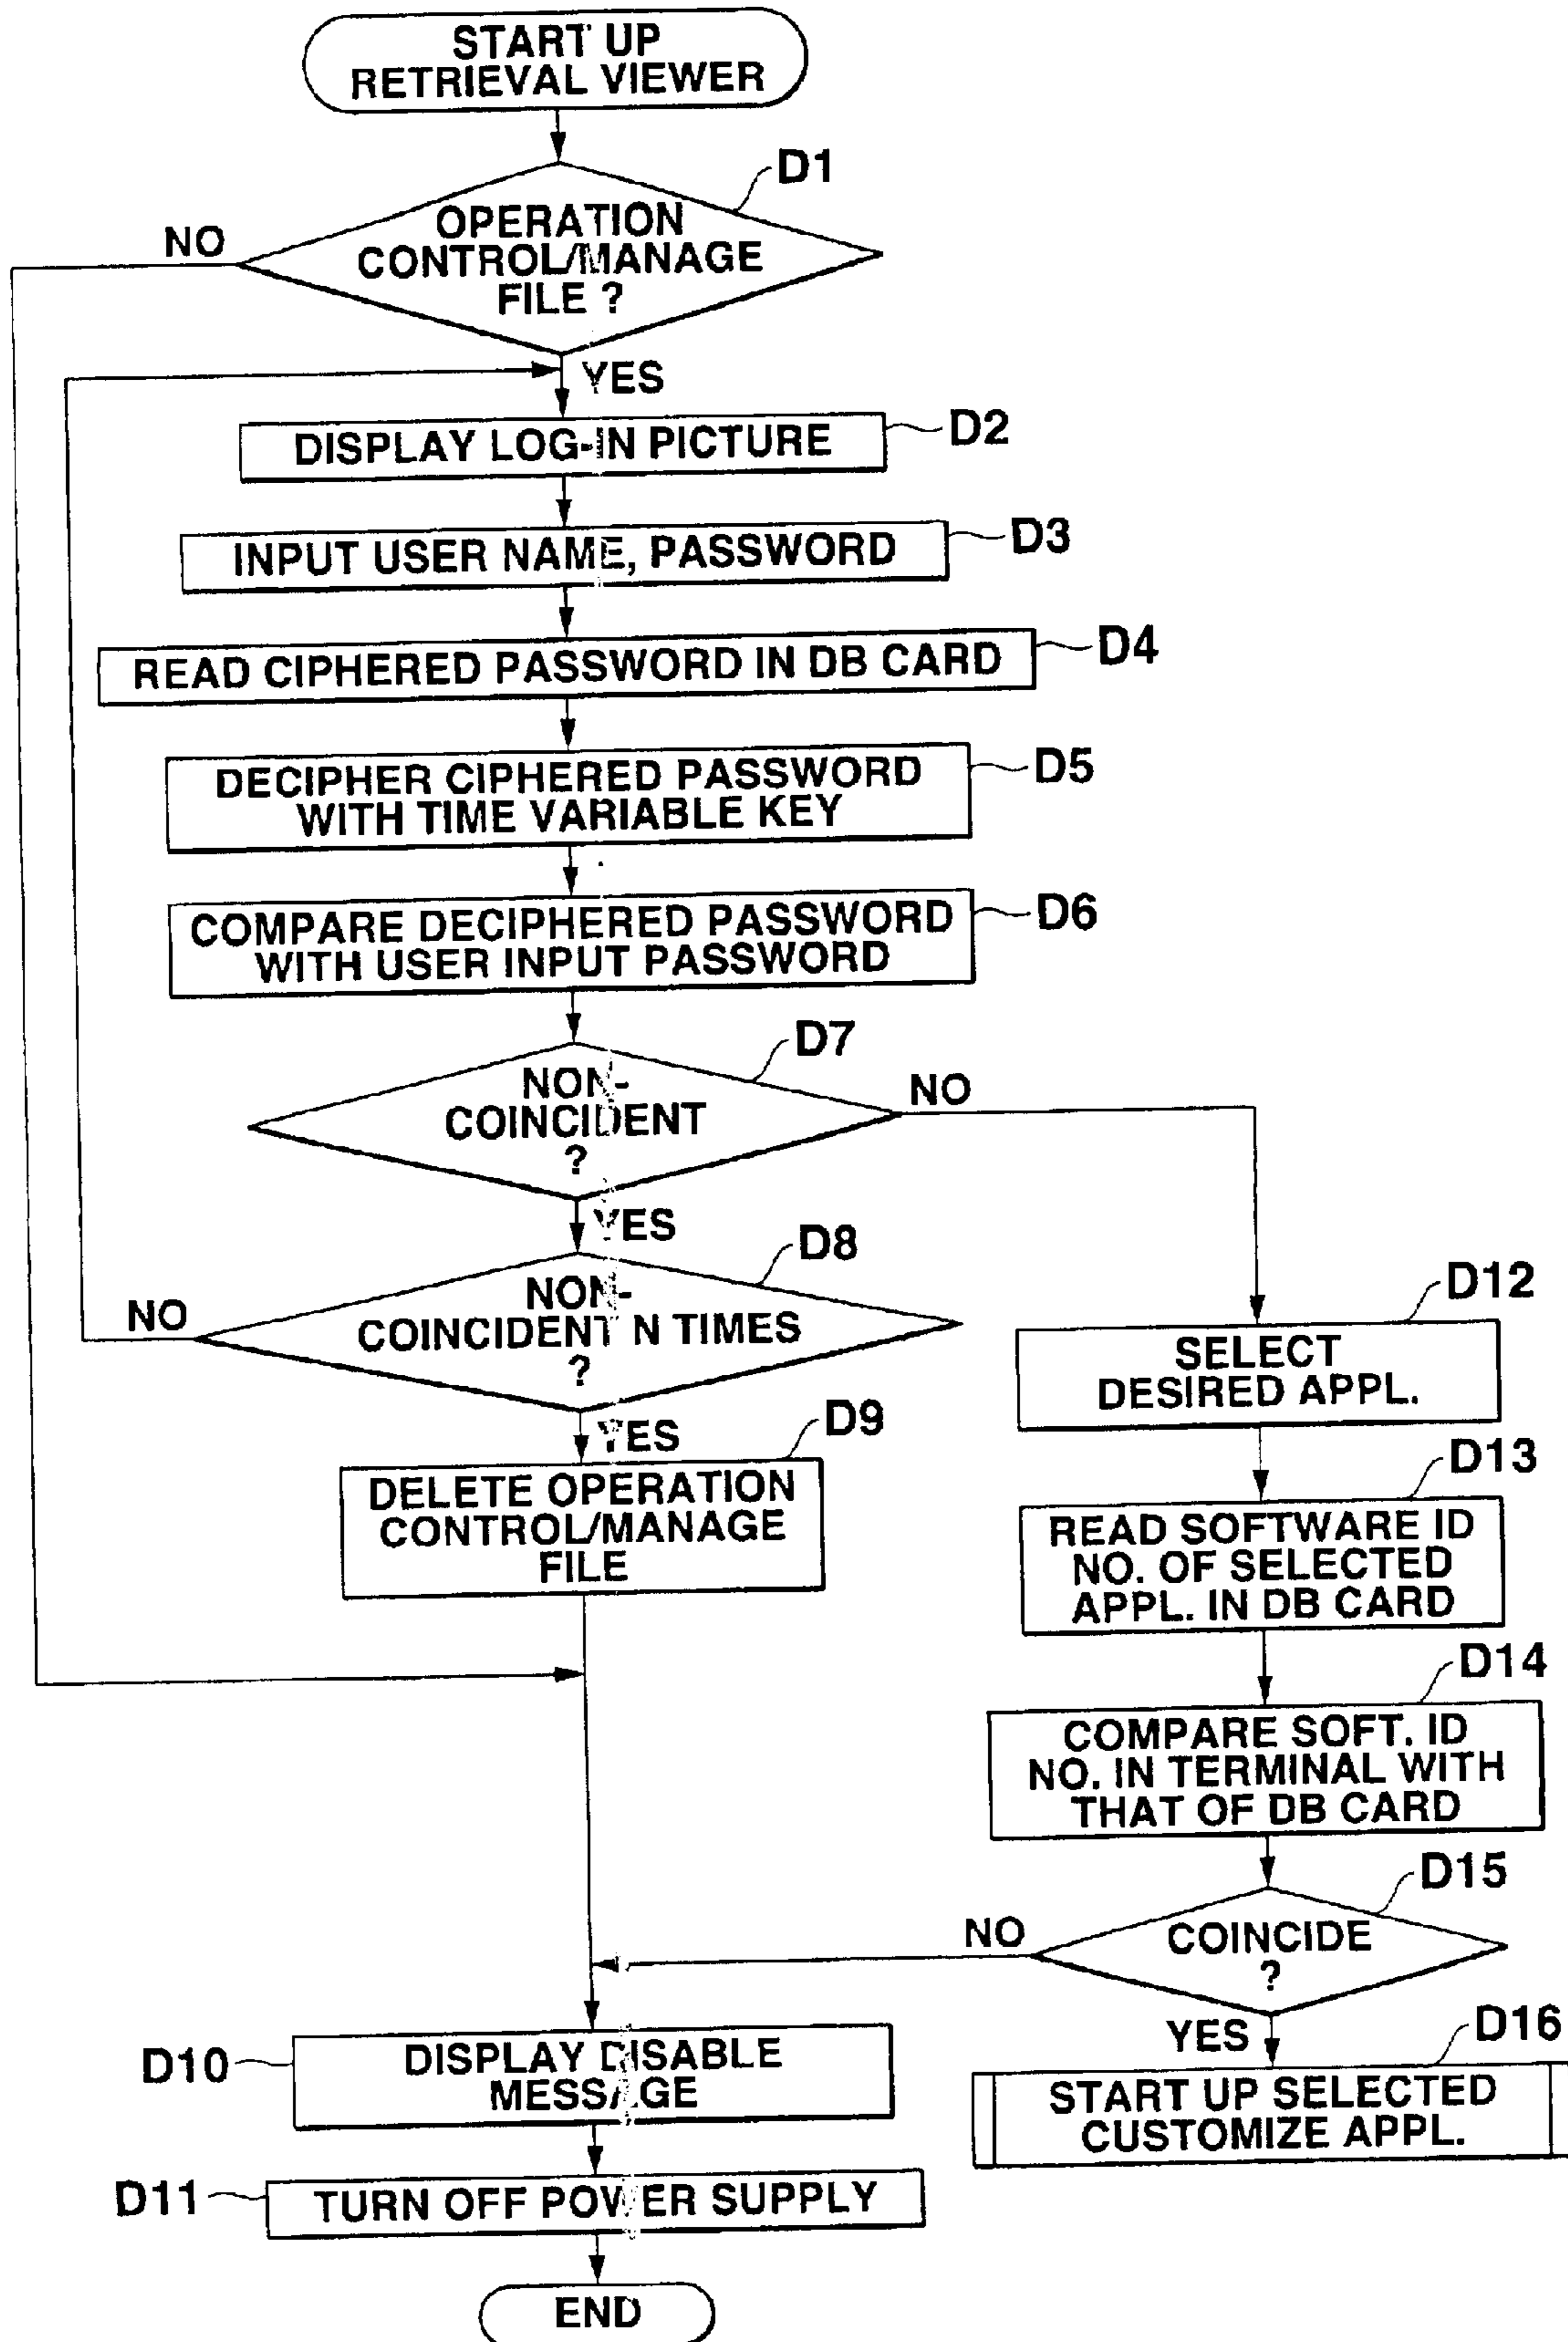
START UP RETRIEVAL VIEWER

D1
OPERATION CONTROL/MANAGE FILE ?
NO
YES

DISPLAY LOG-IN PICTURE
D2

INPUT USER NAME, PASSWORD
D3

READ CIPHERED PASSWORD IN DB CARD
D4

DECIPHER CIPHERED PASSWORD WITH TIME VARIABLE KEY
D5

COMPARE DECIPHERED PASSWORD WITH USER INPUT PASSWORD
D6

D7
NON-COINCIDENT ?
NO
YES

D8
NON-COINCIDENT N TIMES ?
NO
YES

D9
DELETE OPERATION CONTROL/MANAGE FILE

D12
SELECT DESIRED APPL.

D13
READ SOFTWARE ID NO. OF SELECTED APPL. IN DB CARD

D14
COMPARE SOFT. ID NO. IN TERMINAL WITH THAT OF DB CARD

D15
COINCIDE ?
NO
YES

D16
START UP SELECTED CUSTOMIZE APPL.

D10
DISPLAY DISABLE MESSAGE

D11
TURN OFF POWER SUPPLY

END